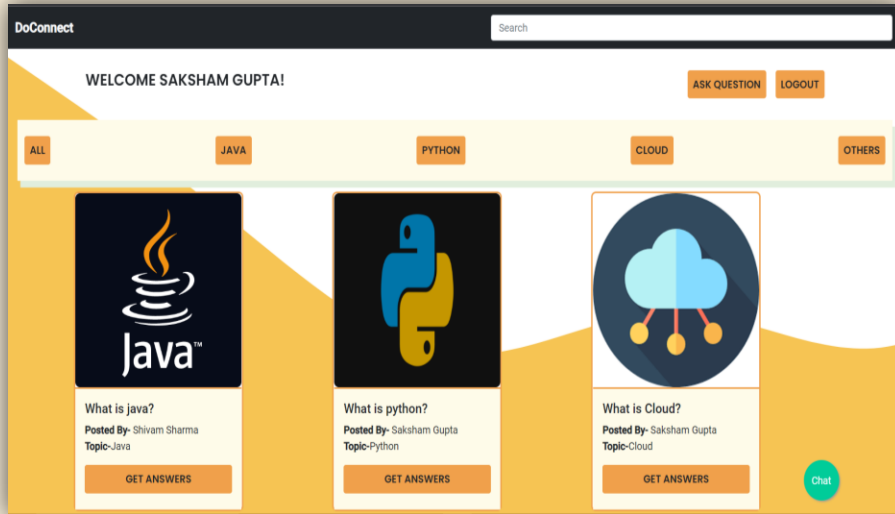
DoConnect

Search

WELCOME SAKSHAM GUPTA!

ASK QUESTION

LOGOUT

ALL

JAVA

PYTHON

CLOUD

OTHERS

Java™

What is java?

Posted By- Shivam Sharma

Topic-Java

GET ANSWERS

What is python?

Posted By- Saksham Gupta

Topic-Python

GET ANSWERS

What is Cloud?

Posted By- Saksham Gupta

Topic-Cloud

GET ANSWERS

Chat